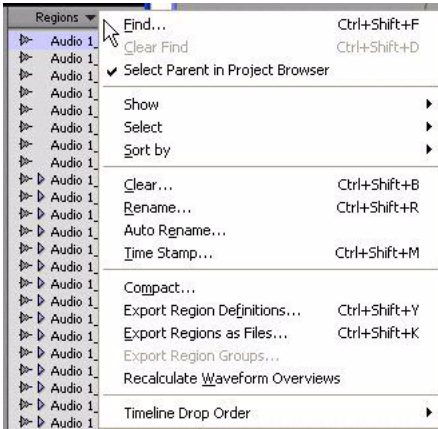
Regions

Audio 1_
Audio 1_
Audio 1_
Audio 1_
Audio 1_
Audio 1_
Audio 1_
Audio 1_
Audio 1_
Audio 1_
Audio 1_
Audio 1_
Audio 1_
Audio 1_
Audio 1_
Audio 1_
Audio 1_
Audio 1_
Audio 1_
Audio 1_
Audio 1_
Audio 1_
Audio 1_
Audio 1_
Audio 1_
Audio 1

Find... Ctrl+Shift+F
Clear Find Ctrl+Shift+D
✔ Select Parent in Project Browser

Show
Select
Sort by

Clear... Ctrl+Shift+B
Rename... Ctrl+Shift+R
Auto Rename...
Time Stamp... Ctrl+Shift+M

Compact...
Export Region Definitions... Ctrl+Shift+Y
Export Regions as Files... Ctrl+Shift+K
Export Region Groups...
Recalculate Waveform Overviews

Timeline Drop Order